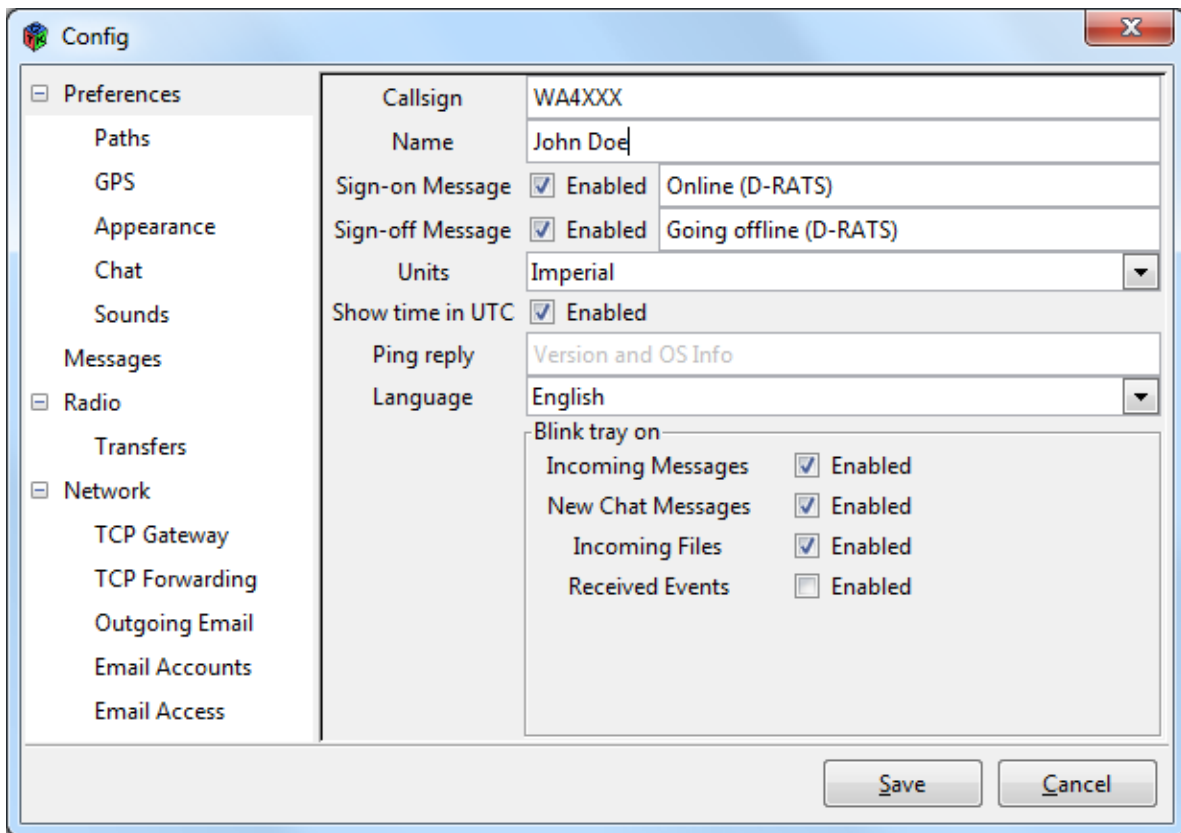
Config

⊟ Preferences
Paths
GPS
Appearance
Chat
Sounds
Messages
⊟ Radio
Transfers
⊟ Network
TCP Gateway
TCP Forwarding
Outgoing Email
Email Accounts
Email Access

Callsign WA4XXX
Name John Doe
Sign-on Message ☑ Enabled Online (D-RATS)
Sign-off Message ☑ Enabled Going offline (D-RATS)
Units Imperial
Show time in UTC ☑ Enabled
Ping reply Version and OS Info
Language English

Blink tray on
Incoming Messages ☑ Enabled
New Chat Messages ☑ Enabled
Incoming Files ☑ Enabled
Received Events ☐ Enabled

Save Cancel